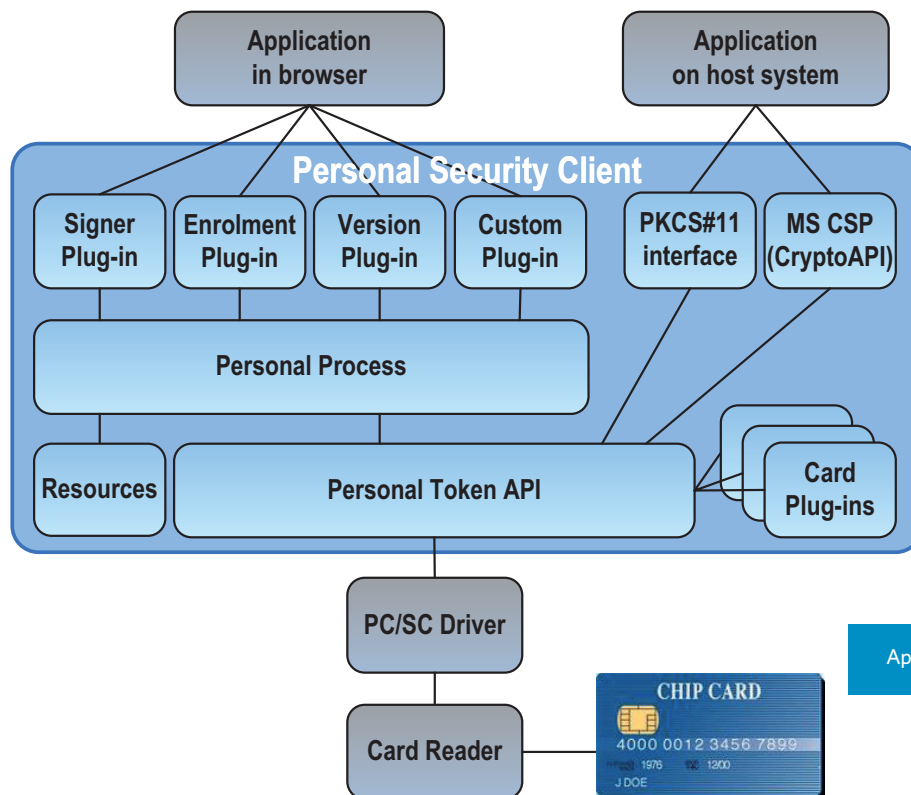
Application in browser

Application on host system

Personal Security Client

Signer Plug-in

Enrolment Plug-in

Version Plug-in

Custom Plug-in

PKCS#11 interface

MS CSP (CryptoAPI)

Personal Process

Resources

Personal Token API

Card Plug-ins

PC/SC Driver

Card Reader

CHIP CARD

4000 0012 3456 7899

1976 1200

J DOE

Ap